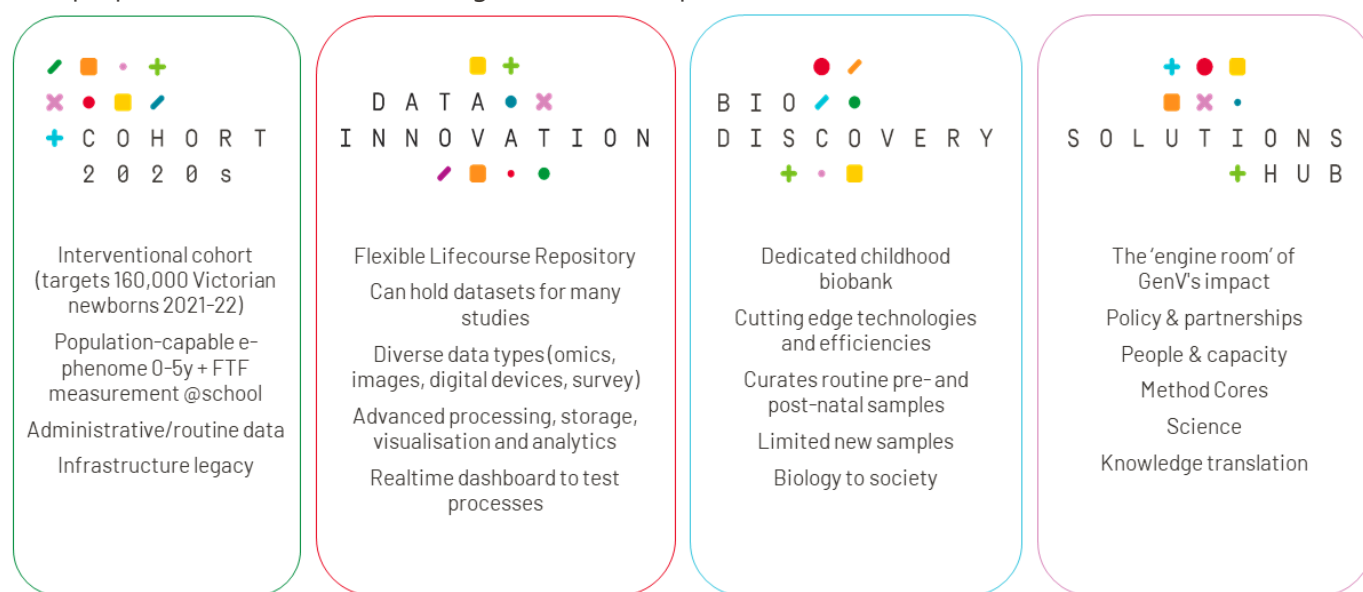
COHORT 2020s

Interventional cohort (targets 160,000 Victorian newborns 2021-22)

Population-capable e-phenome 0-5y + FTF measurement @school

Administrative/routine data

Infrastructure legacy

DATA INNOVATION

Flexible Lifecourse Repository

Can hold datasets for many studies

Diverse data types (omics, images, digital devices, survey)

Advanced processing, storage, visualisation and analytics

Realtime dashboard to test processes

BIO DISCOVERY

Dedicated childhood biobank

Cutting edge technologies and efficiencies

Curates routine pre- and post-natal samples

Limited new samples

Biology to society

SOLUTIONS HUB

The 'engine room' of GenV's impact

Policy & partnerships

People & capacity

Method Cores

Science

Knowledge translation